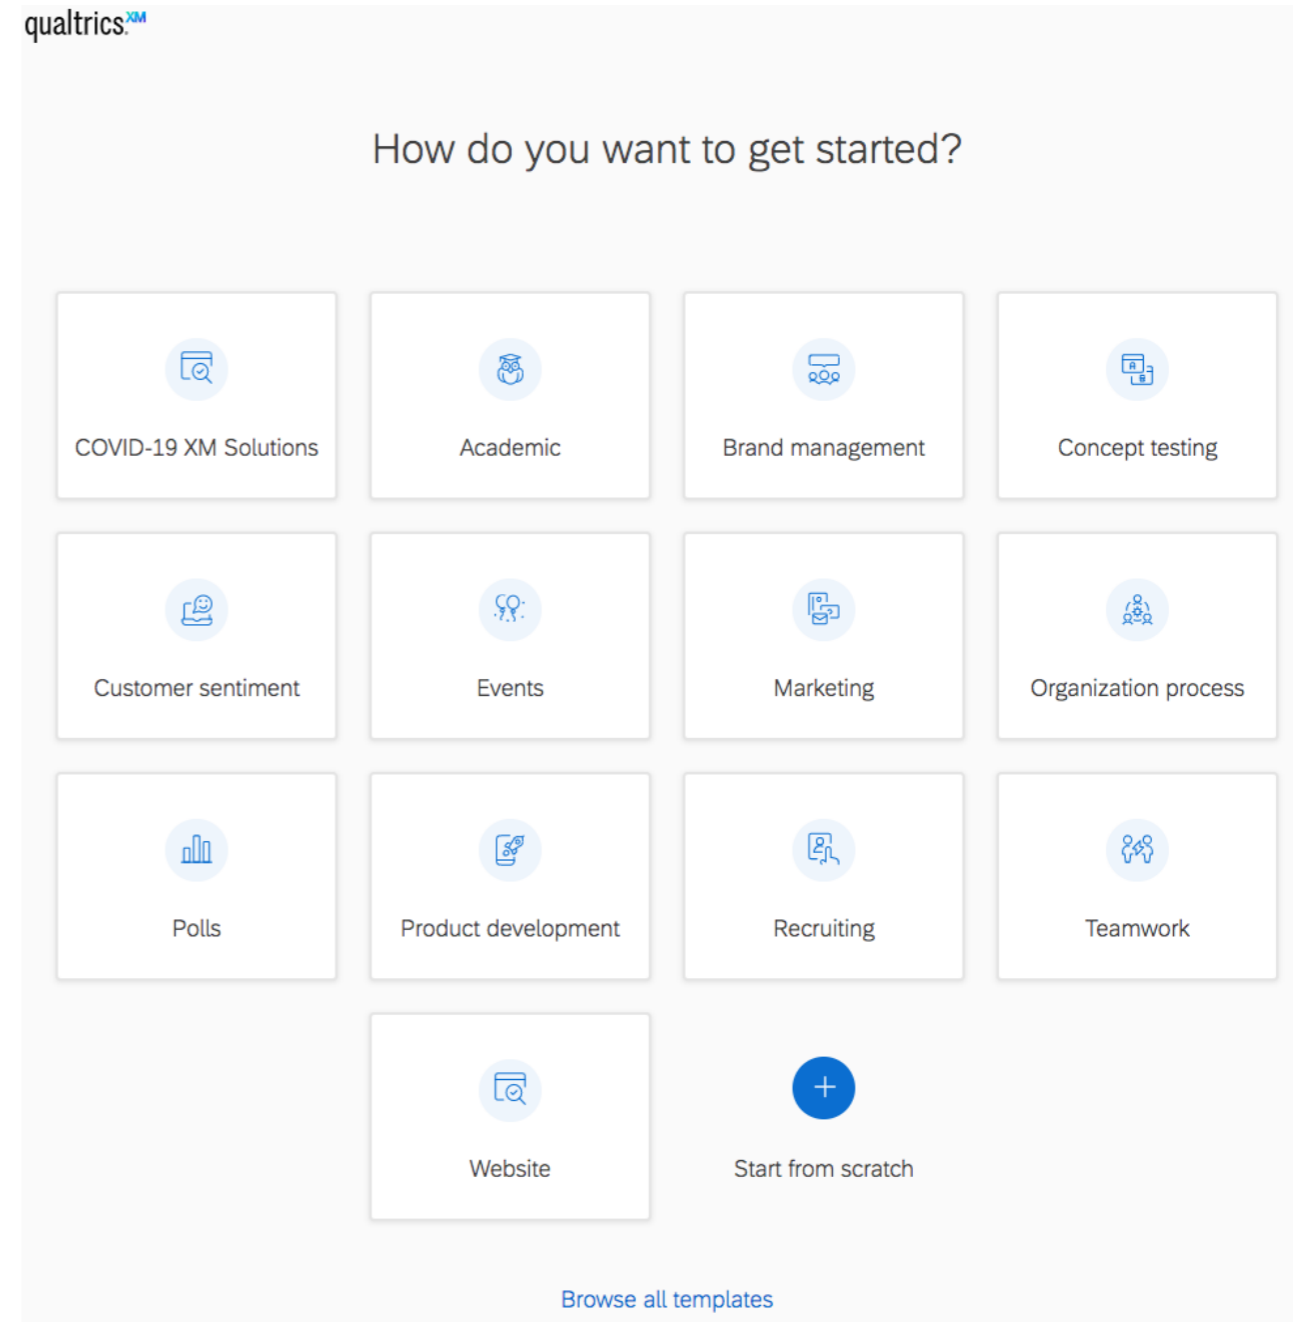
qualtrics.XM

How do you want to get started?

COVID-19 XM Solutions

Academic

Brand management

Concept testing

Customer sentiment

Events

Marketing

Organization process

Polls

Product development

Recruiting

Teamwork

Website

+

Start from scratch

Browse all templates